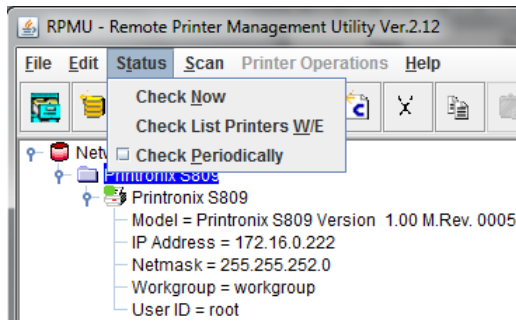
RPMU - Remote Printer Management Utility Ver.2.12

File Edit Status Scan Printer Operations Help

Check Now
Check List Printers W/E
Check Periodically

Netw
Printronix S809
Printronix S809
Model = Printronix S809 Version 1.00 M.Rev. 0005
IP Address = 172.16.0.222
Netmask = 255.255.252.0
Workgroup = workgroup
User ID = root